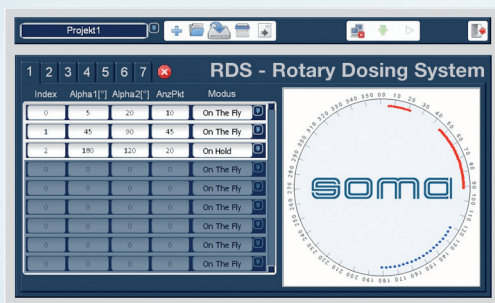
Projekt1

1 2 3 4 5 6 7

RDS - Rotary Dosing System

| Index | Alpha1[°] | Alpha2[°] | AnzPkt | Modus |
|---|---|---|---|---|
| 0 | 5 | 20 | 10 | On The Fly |
| 1 | 45 | 90 | 45 | On The Fly |
| 2 | 180 | 120 | 20 | On Hold |
| 0 | 0 | 0 | 0 | On The Fly |
| 0 | 0 | 0 | 0 | On The Fly |
| 0 | 0 | 0 | 0 | On The Fly |
| 0 | 0 | 0 | 0 | On The Fly |
| 0 | 0 | 0 | 0 | On The Fly |
| 0 | 0 | 0 | 0 | On The Fly |

350 0 10 20 30 40 50 60 70 80 90 100 110 120 130 140 150 160 170 180 190 200 210 220 230 240 250 260 270 280 290 300 310 320 330 340

soma